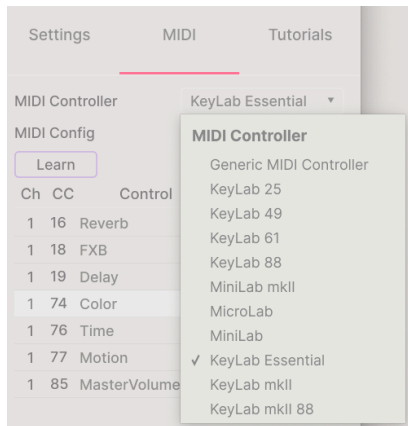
Settings MIDI Tutorials

MIDI Controller KeyLab Essential ▾

MIDI Config

Learn

| Ch | CC | Control |
|---|---|---|
| 1 | 16 | Reverb |
| 1 | 18 | FXB |
| 1 | 19 | Delay |
| 1 | 74 | Color |
| 1 | 76 | Time |
| 1 | 77 | Motion |
| 1 | 85 | MasterVolume |

MIDI Controller
Generic MIDI Controller
KeyLab 25
KeyLab 49
KeyLab 61
KeyLab 88
MiniLab mkII
MicroLab
MiniLab
✓ KeyLab Essential
KeyLab mkII
KeyLab mkII 88